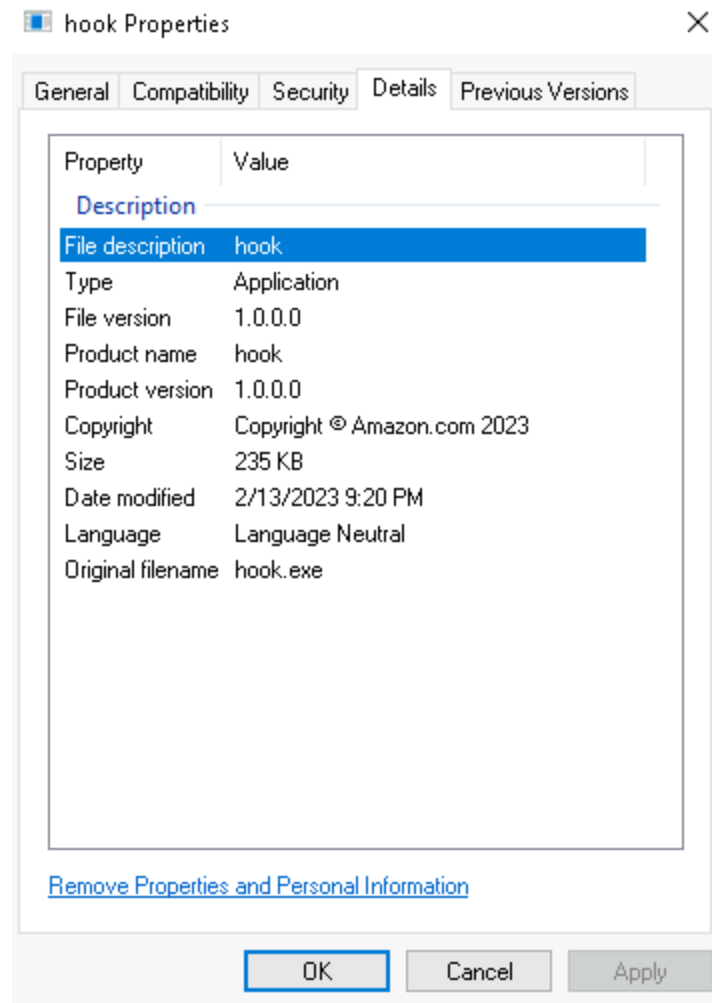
hook Properties

General | Compatibility | Security | Details | Previous Versions

| Property | Value |
|---|---|
| **Description** | |
| File description | hook |
| Type | Application |
| File version | 1.0.0.0 |
| Product name | hook |
| Product version | 1.0.0.0 |
| Copyright | Copyright © Amazon.com 2023 |
| Size | 235 KB |
| Date modified | 2/13/2023 9:20 PM |
| Language | Language Neutral |
| Original filename | hook.exe |

Remove Properties and Personal Information

OK | Cancel | Apply